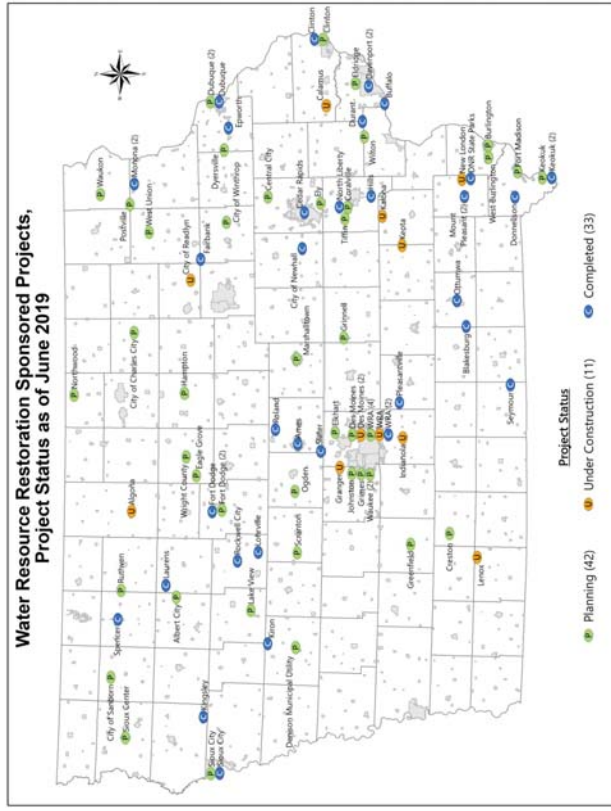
Water Resource Restoration Sponsored Projects, Project Status as of June 2019

Project Status
P Planning (42)
U Under Construction (11)
C Completed (33)

Clinton
Clinton
Calamus
Eldridge
Davenport (2)
Buffalo
Durant
Wilton
Dubuque (2)
Dubuque
Epworth
Dyersville
City of Winthrop
Waukon
Monona (2)
Postville
West Union
City of Readlyn
Fairbank
Central City
Cedar Rapids
Ely
North Liberty
Coralville
Tiffin
Hills
Kalona
Keota
New London
DNR State Parks
Mount Pleasant (2)
Burlington
West Burlington
Fort Madison
Keokuk
Keokuk (2)
Donnelson
Ottumwa
Blakesburg
Seymour
City of Newhall
Marshalltown
Grinnell
Pleasantville
Indianola
Des Moines
Des Moines (2)
WRA (4)
WRA
WRA (2)
Ankeny
Altoona
Grimes
Johnston
Waukee (2)
Granger
Slater
Ames
Nevada
Ogden
Northwood
City of Charles City
Hampton
Algona
Wright County
Eagle Grove
Fort Dodge
Fort Dodge (2)
Rockwell City
Lohrville
Scranton
Ruthven
Laurens
Spencer
Albert City
Lake View
Kiron
Denison Municipal Utility
City of Sanborn
Sioux Center
Kingsley
Sioux City
Sioux City
Greenfield
Creston
Lenox